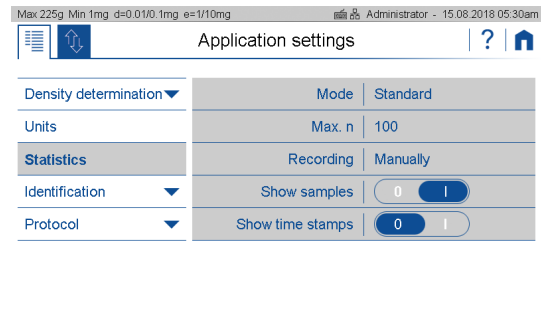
Max 225g Min 1mg d=0.01/0.1mg e=1/10mg Administrator - 15.08.2018 05:30am

Application settings ?

Density determination
Units
Statistics
Identification
Protocol

| | |
|---|---|
| Mode | Standard |
| Max. n | 100 |
| Recording | Manually |
| Show samples | 0 I |
| Show time stamps | 0 I |